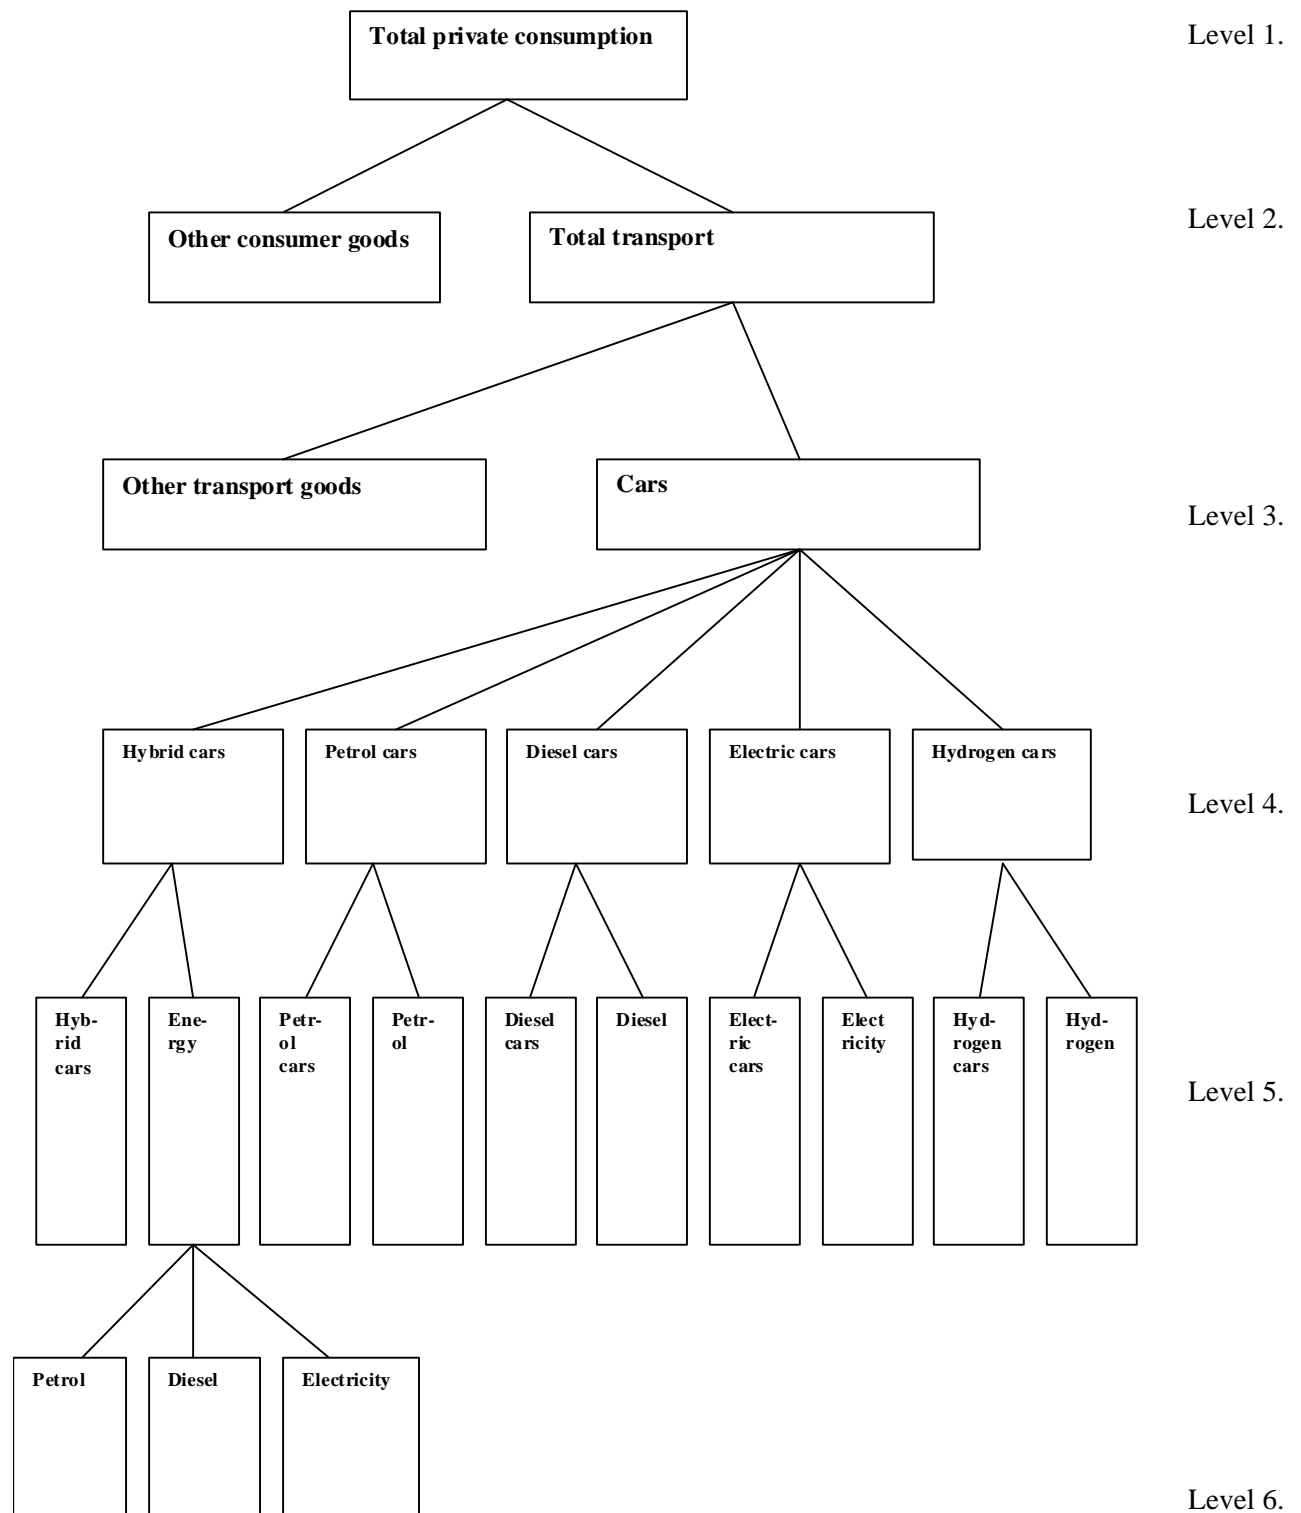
Total private consumption

Level 1.

Other consumer goods

Total transport

Level 2.

Other transport goods

Cars

Level 3.

Hybrid cars

Petrol cars

Diesel cars

Electric cars

Hydrogen cars

Level 4.

Hybrid cars

Energy

Petrol cars

Petrol

Diesel cars

Diesel

Electric cars

Elect ricity

Hydrogen cars

Hydrogen

Level 5.

Petrol

Diesel

Electricity

Level 6.